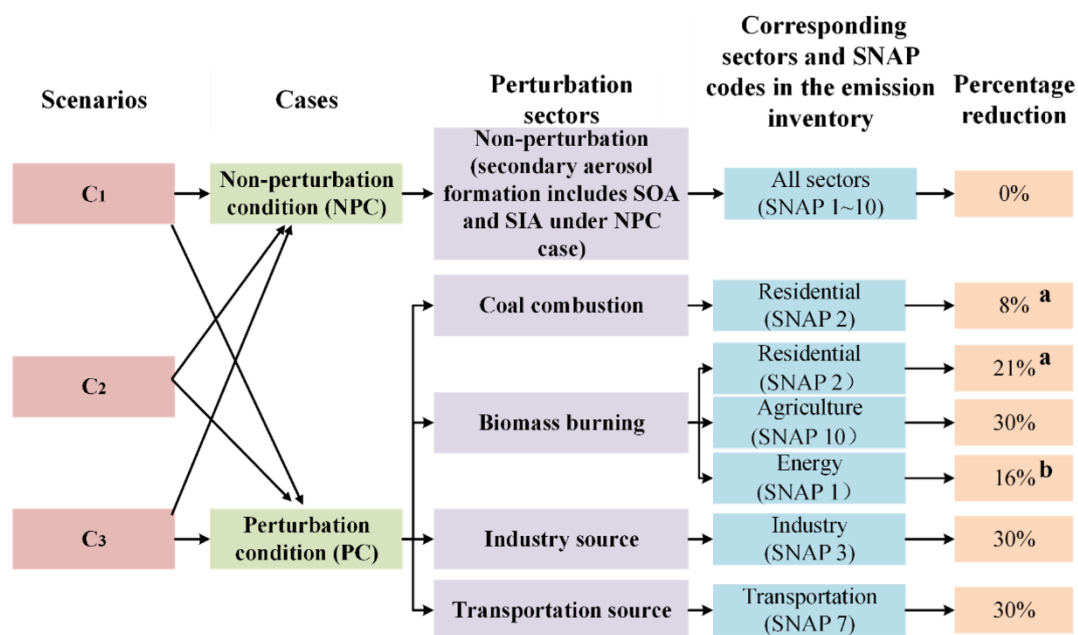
Scenarios

Cases

Perturbation sectors

Corresponding sectors and SNAP codes in the emission inventory

Percentage reduction

C1

Non-perturbation condition (NPC)

Non-perturbation (secondary aerosol formation includes SOA and SIA under NPC case)

All sectors (SNAP 1~10)

0%

C2

Coal combustion

Residential (SNAP 2)

8% a

Biomass burning

Residential (SNAP 2)

21% a

Agriculture (SNAP 10)

30%

Energy (SNAP 1)

16% b

C3

Perturbation condition (PC)

Industry source

Industry (SNAP 3)

30%

Transportation source

Transportation (SNAP 7)

30%